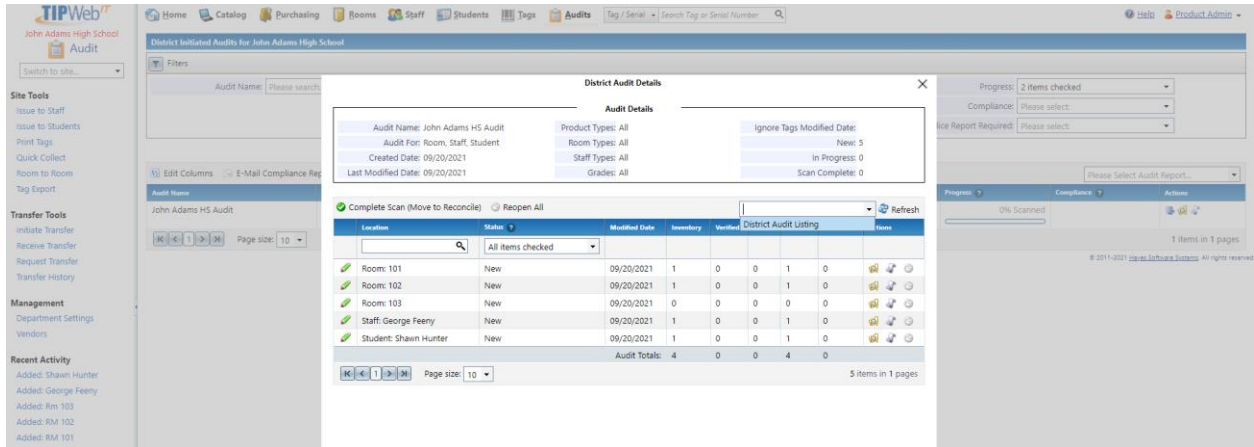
TIPWeb IT

Home Catalog Purchasing Rooms Staff Students Tags Audits Tag / Serial Search Tag or Serial Number

Help Product Admin

John Adams High School
Audit

Switch to site...

Site Tools
Issue to Staff
Issue to Students
Print Tags
Quick Collect
Room to Room
Tag Export

Transfer Tools
Initiate Transfer
Receive Transfer
Request Transfer
Transfer History

Management
Department Settings
Vendors

Recent Activity
Added: Shawn Hunter
Added: George Feeny
Added: Rm 103
Added: RM 102
Added: RM 101

District Initiated Audits for John Adams High School

Filters

Audit Name: Please search

Progress: 2 items checked
Compliance: Please select
ice Report Required: Please select

Edit Columns E-Mail Compliance Rep

Please Select Audit Report...

| Audit Name | Progress | Compliance | Actions |
|---|---|---|---|
| John Adams HS Audit | 0% Scanned | | |

Page size: 10

1 items in 1 pages

© 2011-2021 Hayes Software Systems. All rights reserved

District Audit Details

Audit Details

Audit Name: John Adams HS Audit
Audit For: Room, Staff, Student
Created Date: 09/20/2021
Last Modified Date: 09/20/2021
Product Types: All
Room Types: All
Staff Types: All
Grades: All
Ignore Tags Modified Date:
New: 5
In Progress: 0
Scan Complete: 0

Complete Scan (Move to Reconcile) Reopen All

District Audit Listing

Refresh

| | Location | Status | Modified Date | Inventory | Verified | | | | tions |
|---|---|---|---|---|---|---|---|---|---|
| | | All items checked | | | | | | | |
| | Room: 101 | New | 09/20/2021 | 1 | 0 | 0 | 1 | 0 | |
| | Room: 102 | New | 09/20/2021 | 1 | 0 | 0 | 1 | 0 | |
| | Room: 103 | New | 09/20/2021 | 0 | 0 | 0 | 0 | 0 | |
| | Staff: George Feeny | New | 09/20/2021 | 1 | 0 | 0 | 1 | 0 | |
| | Student: Shawn Hunter | New | 09/20/2021 | 1 | 0 | 0 | 1 | 0 | |
| | | | Audit Totals: | 4 | 0 | 0 | 4 | 0 | |

Page size: 10

5 items in 1 pages